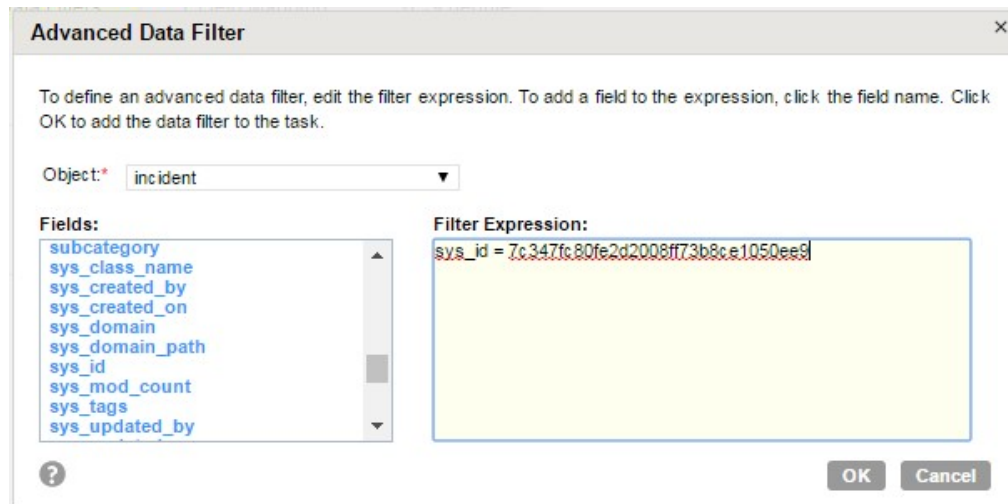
Advanced Data Filter

×

To define an advanced data filter, edit the filter expression. To add a field to the expression, click the field name. Click OK to add the data filter to the task.

Object:* incident

Fields:
subcategory
sys_class_name
sys_created_by
sys_created_on
sys_domain
sys_domain_path
sys_id
sys_mod_count
sys_tags
sys_updated_by

Filter Expression:
sys_id = 7c347fc80fe2d2008ff73b8ce1050ee9

?

OK Cancel